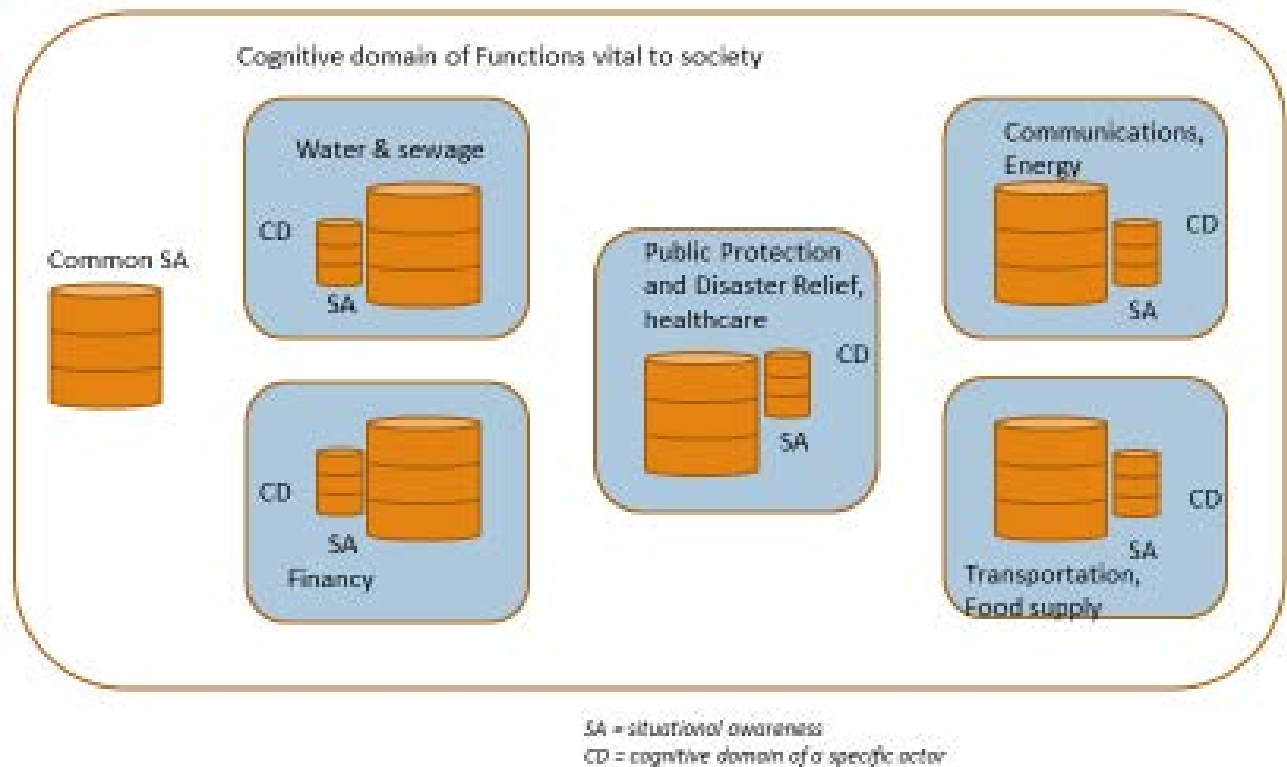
Cognitive domain of Functions vital to society

Common SA

Water & sewage

CD

SA

CD

SA

Financy

Public Protection and Disaster Relief, healthcare

CD

SA

Communications, Energy

CD

SA

CD

SA

Transportation, Food supply

SA = situational awareness
CD = cognitive domain of a specific actor